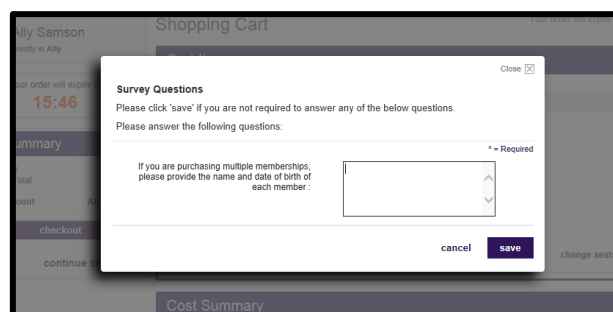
Ally Samson
ently in Ally

our order will expire
15:46

ummary

Total

ount

checkout

continue s

Shopping Cart

Your order will expire

Cost Summary

change seat

Close

Survey Questions

Please click 'save' if you are not required to answer any of the below questions.

Please answer the following questions:

* = Required

If you are purchasing multiple memberships, please provide the name and date of birth of each member :

cancel

save